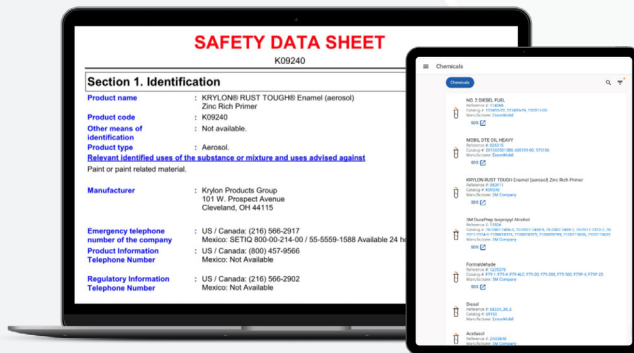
SAFETY DATA SHEET

K09240

Section 1. Identification

| | | |
|---|---|---|
| Product name | : | KRYLON® RUST TOUGH® Enamel (aerosol) Zinc Rich Primer |
| Product code | : | K09240 |
| Other means of identification | : | Not available. |
| Product type | : | Aerosol. |

Relevant identified uses of the substance or mixture and uses advised against

Paint or paint related material.

| | | |
|---|---|---|
| Manufacturer | : | Krylon Products Group 101 W. Prospect Avenue Cleveland, OH 44115 |
| Emergency telephone number of the company | : | US / Canada: (216) 566-2917 Mexico: SETIQ 800-00-214-00 / 55-5559-1588 Available 24 h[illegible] |
| Product Information Telephone Number | : | US / Canada: (800) 457-9566 Mexico: Not Available |
| Regulatory Information Telephone Number | : | US / Canada: (216) 566-2902 Mexico: Not Available |

Chemicals

Chemicals

NO. 2 DIESEL FUEL
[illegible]
SDS

MOBIL DTE OIL HEAVY
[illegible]
SDS

KRYLON RUST TOUGH Enamel (aerosol) Zinc Rich Primer
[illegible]
SDS

3M DuraPrep Isopropyl Alcohol
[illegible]
SDS

Formaldehyde
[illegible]
SDS

Diesel
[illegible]
SDS

Acetasol
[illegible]